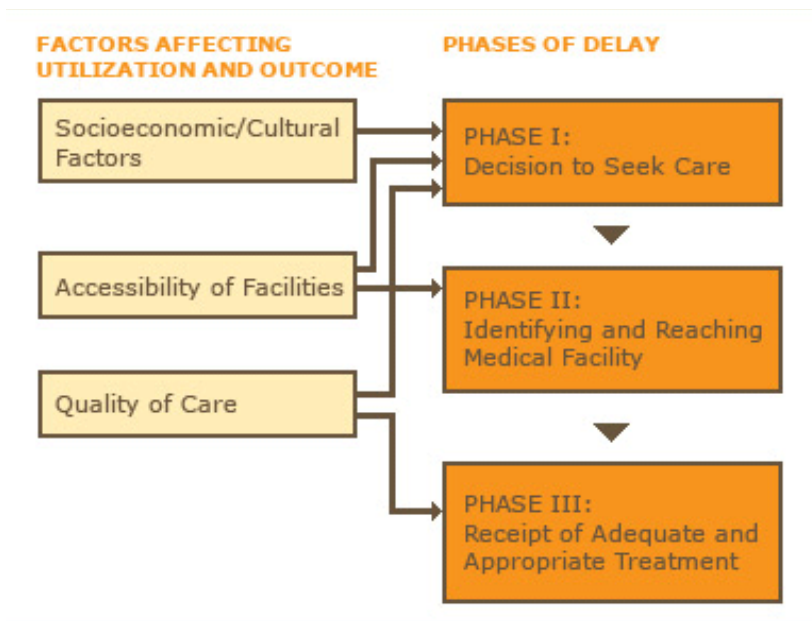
FACTORS AFFECTING UTILIZATION AND OUTCOME

PHASES OF DELAY

Socioeconomic/Cultural Factors

Accessibility of Facilities

Quality of Care

PHASE I: Decision to Seek Care

PHASE II: Identifying and Reaching Medical Facility

PHASE III: Receipt of Adequate and Appropriate Treatment